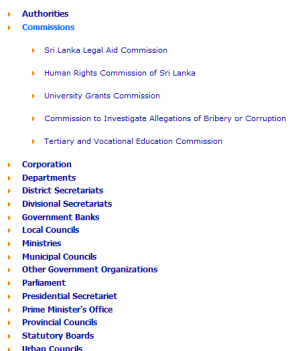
Authorities
Commissions

Sri Lanka Legal Aid Commission

Human Rights Commission of Sri Lanka

University Grants Commission

Commission to Investigate Allegations of Bribery or Corruption

Tertiary and Vocational Education Commission

Corporation
Departments
District Secretariats
Divisional Secretariats
Government Banks
Local Councils
Ministries
Municipal Councils
Other Government Organizations
Parliament
Presidential Secretariet
Prime Minister's Office
Provincial Councils
Statutory Boards
Urban Councils